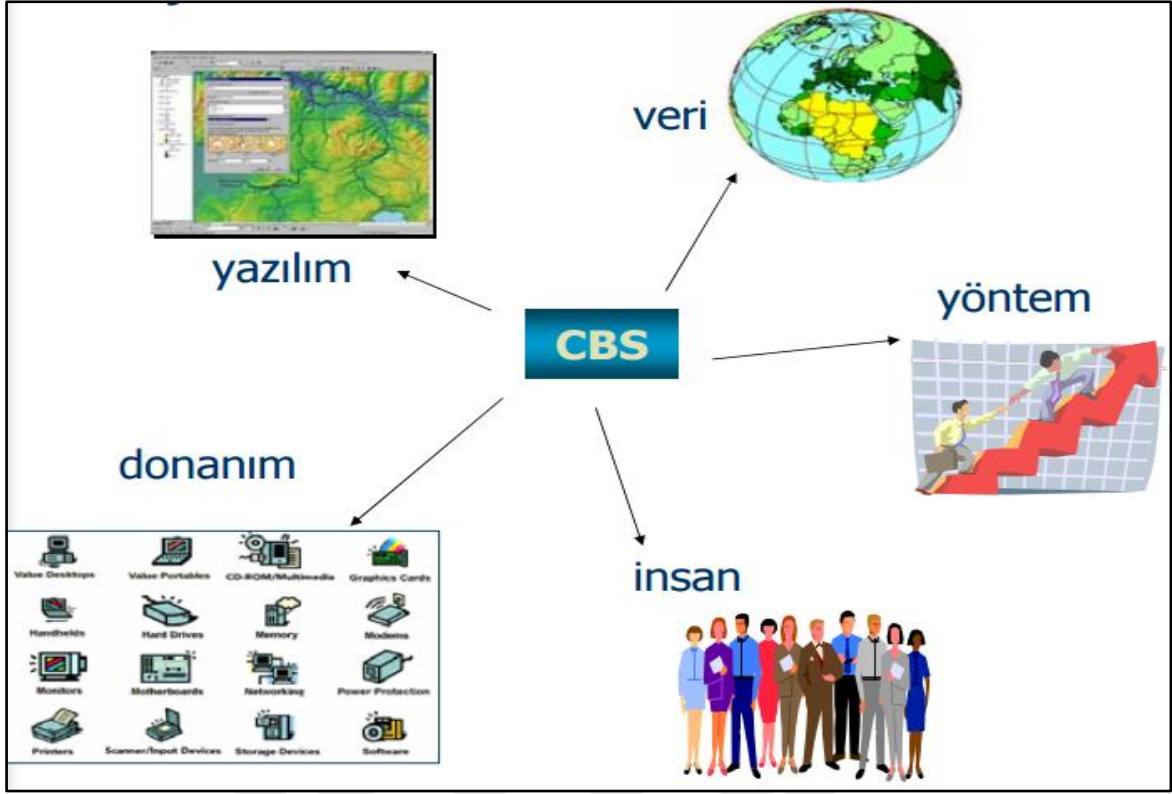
veri

yazılım

CBS

yöntem

donanım

| Value Desktops | Value Portables | CD-ROM/Multimedia | Graphics Cards |
|---|---|---|---|
| Handhelds | Hard Drives | Memory | Modems |
| Monitors | Motherboards | Networking | Power Protection |
| Printers | Scanner/Input Devices | Storage Devices | Software |

insan